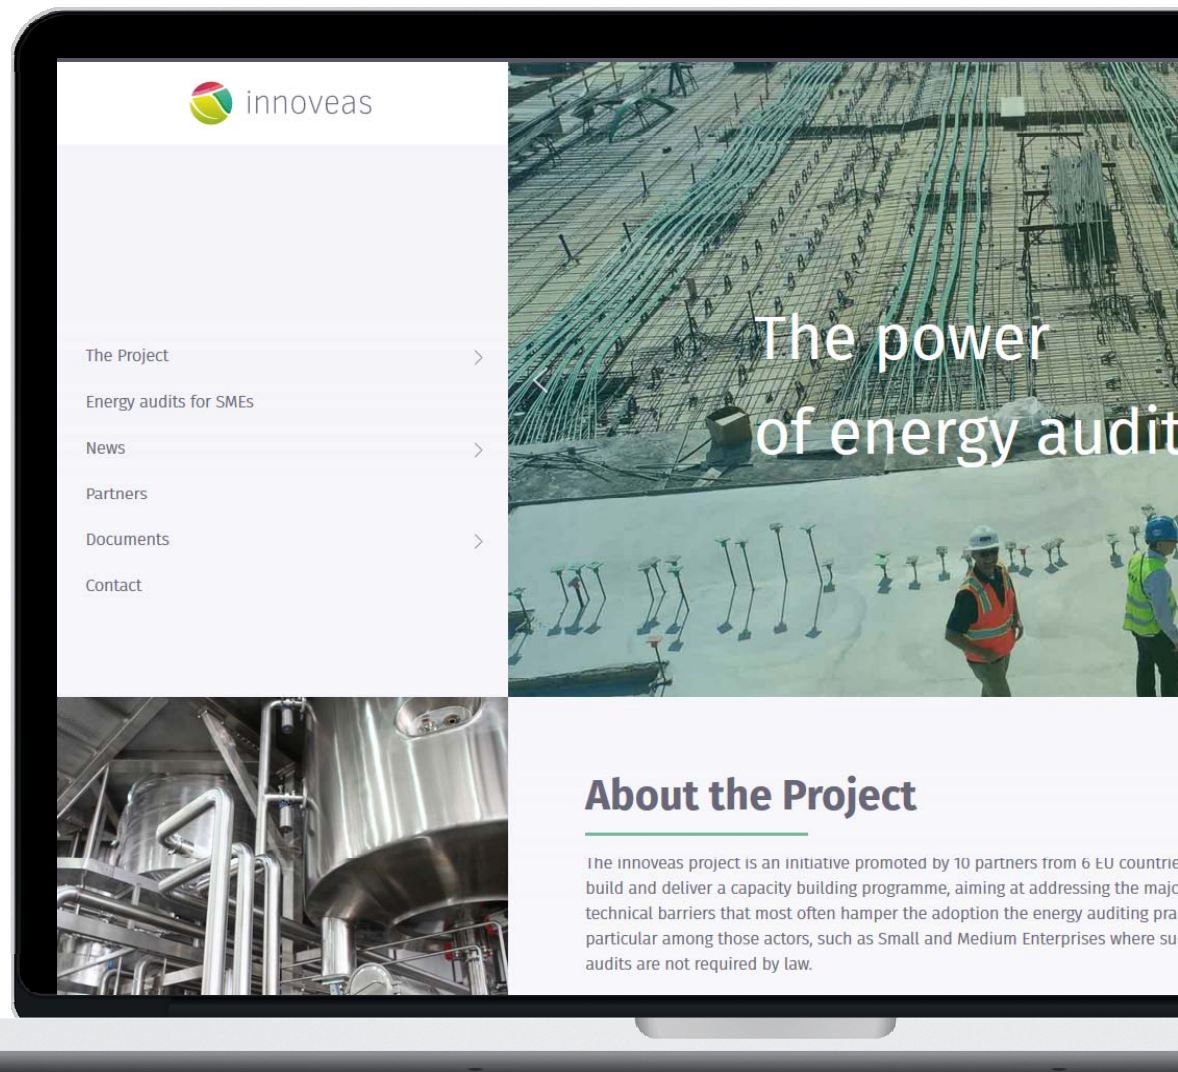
innoveas

The Project

Energy audits for SMEs

News

Partners

Documents

Contact

The power of energy audit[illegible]

About the Project

The innoveas project is an initiative promoted by 10 partners from 6 EU countrie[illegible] build and deliver a capacity building programme, aiming at addressing the majo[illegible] technical barriers that most often hamper the adoption the energy auditing pra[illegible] particular among those actors, such as Small and Medium Enterprises where su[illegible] audits are not required by law.